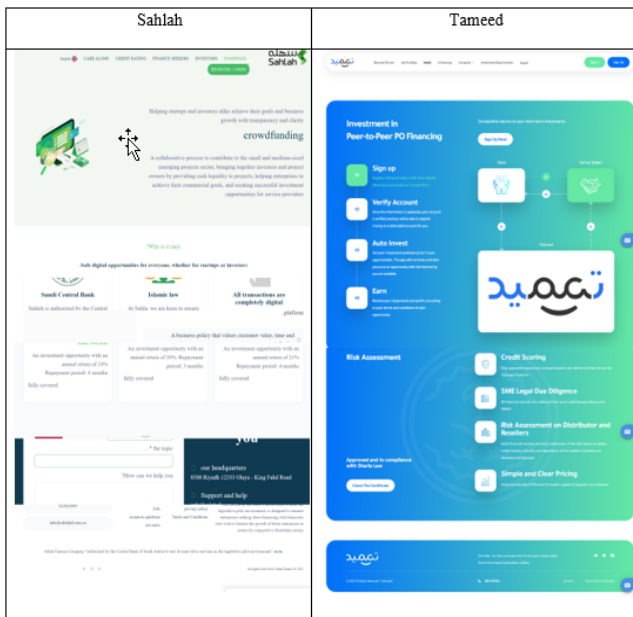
| Sahlah | Tameed |
|---|---|

English CASH ALONE CREDIT RATING FINANCE SEEKERS INVESTORS CONTACT US Sahlah
REGISTER / LOGIN

Helping startups and investors alike achieve their goals and business growth with transparency and clarity

crowdfunding

A collaborative process to contribute to the small and medium-sized emerging projects sector, bringing together investors and project owners by providing cash liquidity to projects, helping enterprises to achieve their commercial goals, and creating successful investment opportunities for service providers

?Why is it easy

Safe digital opportunities for everyone, whether for startups or investors

Saudi Central Bank
Sahlah is authorized by the Central

Islamic law
At Sahla, we are keen to ensure

All transactions are completely digital
platform

A business policy that values customer value, time and

An investment opportunity with an annual return of 18%
Repayment period: 4 months
fully covered

An investment opportunity with an annual return of 20% Repayment period: 3 months
fully covered

An investment opportunity with an annual return of 21% Repayment period: 4 months
fully covered

you

* the topic

?How can we help you

our headquarters
6508 Riyadh 12333 Olaya - King Fahd Road

Support and help

Terms and Conditions

Investment in Peer-to-Peer PO Financing

Sign Up Now

Sign up

Verify Account

Auto Invest

Earn

Risk Assessment

Approved and in compliance with Sharia Law

Check The Certificate

Credit Scoring

SME Legal Due Diligence

Risk Assessment on Distributor and Resellers

Simple and Clear Pricing